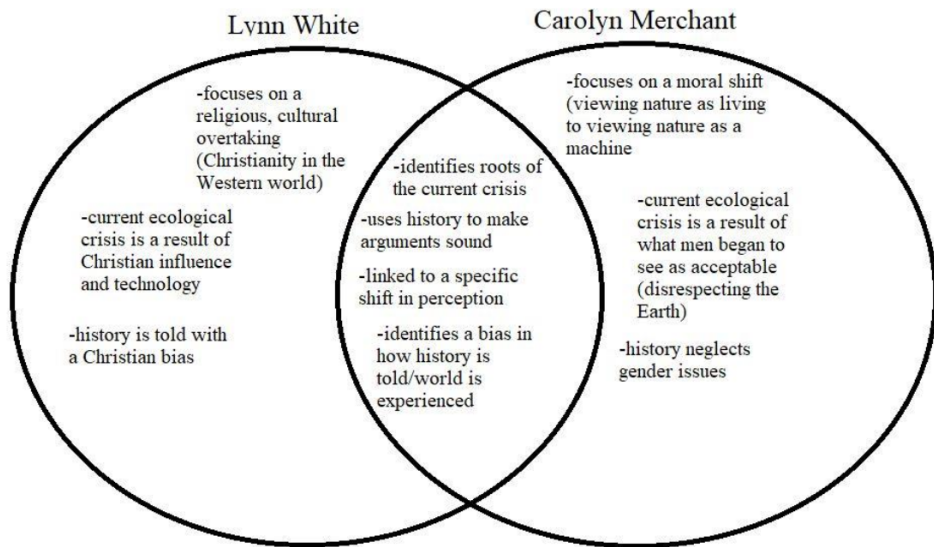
Lynn White

Carolyn Merchant

-focuses on a religious, cultural overtaking (Christianity in the Western world)

-current ecological crisis is a result of Christian influence and technology

-history is told with a Christian bias

-identifies roots of the current crisis

-uses history to make arguments sound

-linked to a specific shift in perception

-identifies a bias in how history is told/world is experienced

-focuses on a moral shift (viewing nature as living to viewing nature as a machine

-current ecological crisis is a result of what men began to see as acceptable (disrespecting the Earth)

-history neglects gender issues